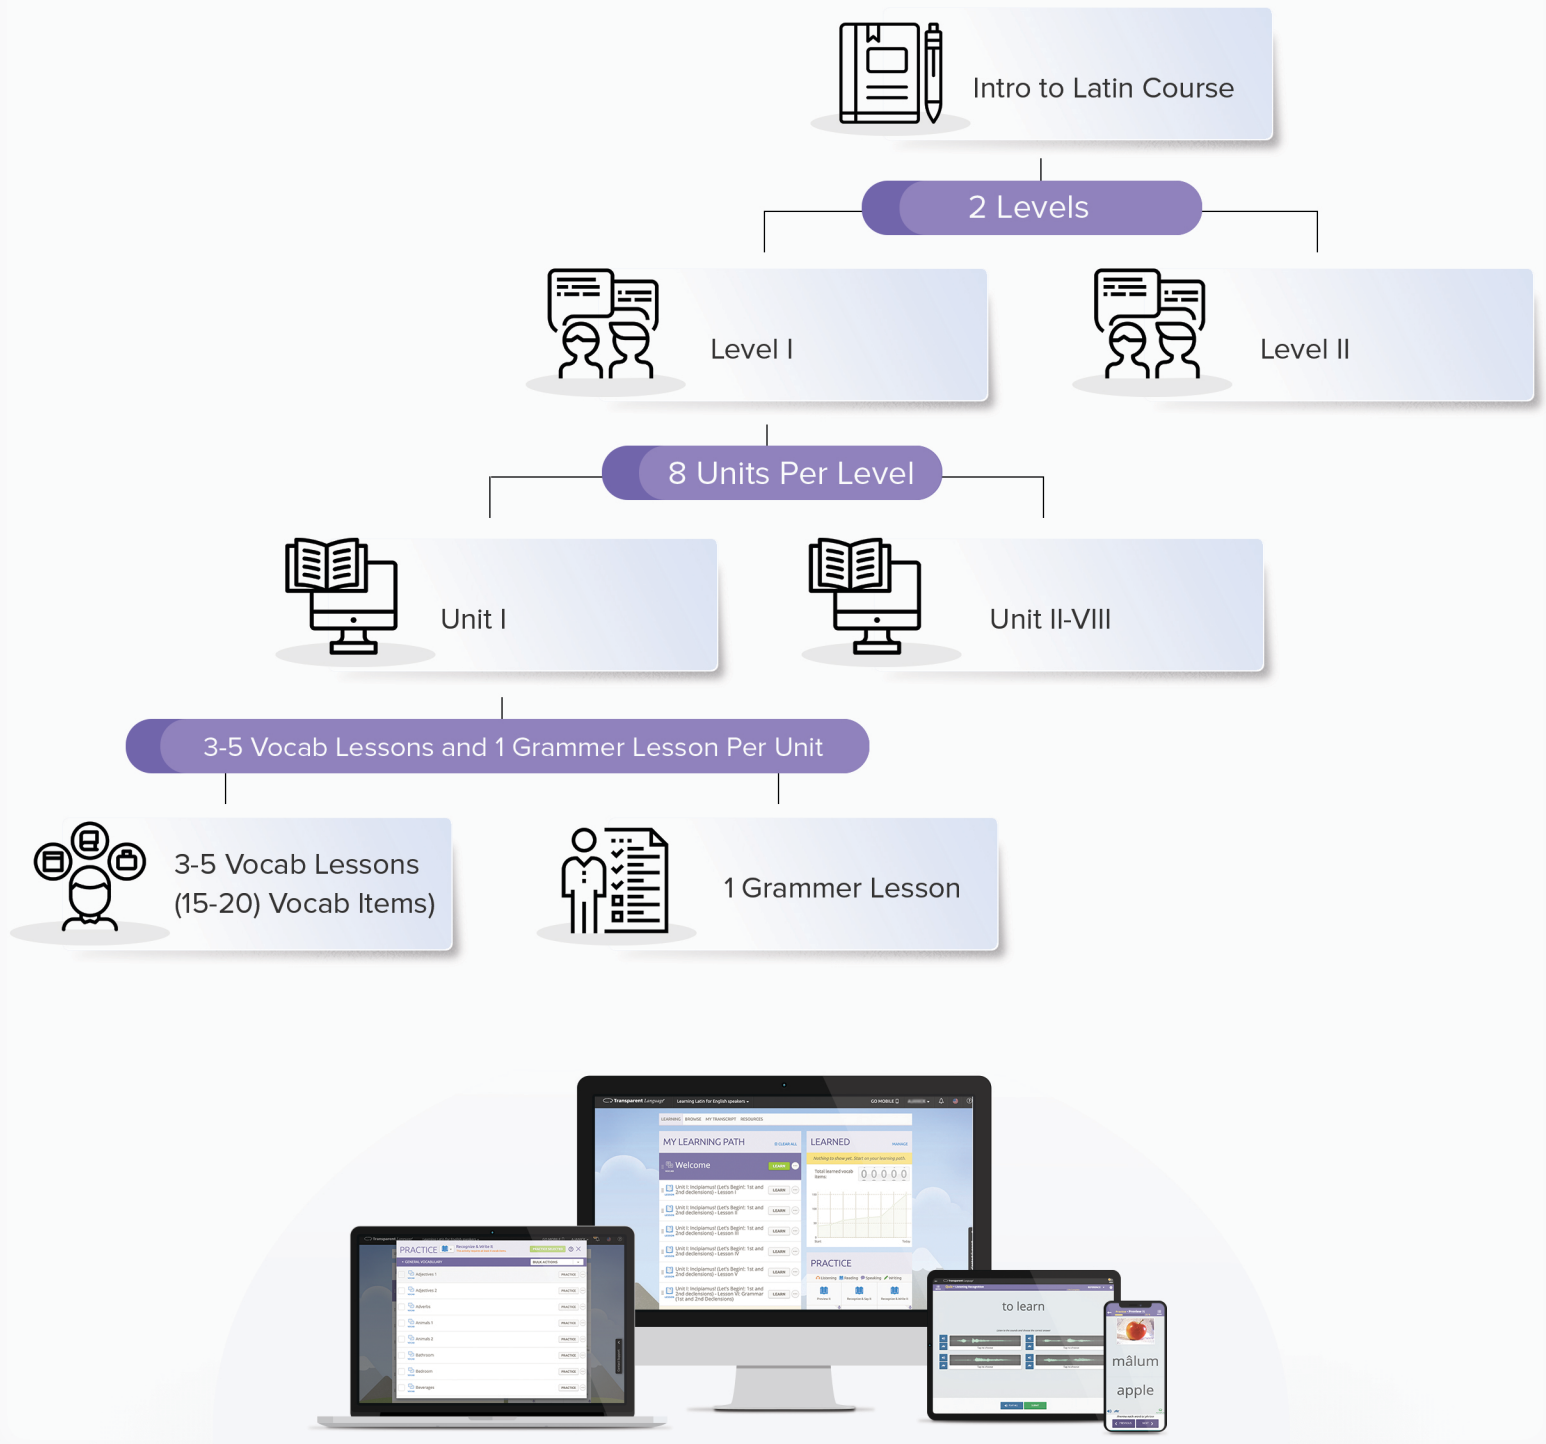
Intro to Latin Course

2 Levels

Level I

Level II

8 Units Per Level

Unit I

Unit II-VIII

3-5 Vocab Lessons and 1 Grammer Lesson Per Unit

3-5 Vocab Lessons (15-20) Vocab Items)

1 Grammer Lesson

MY LEARNING PATH

Welcome

LEARNED

PRACTICE

PRACTICE

to learn

mālum

apple